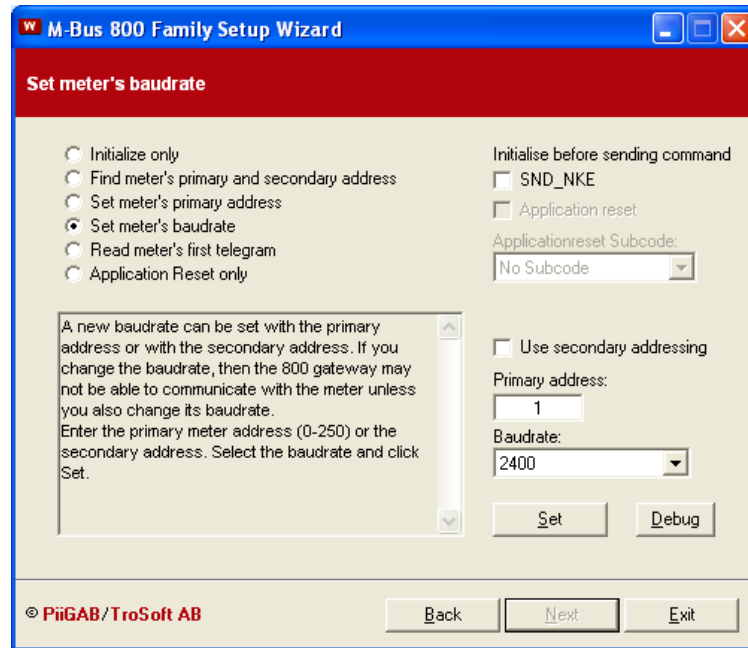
M-Bus 800 Family Setup Wizard

Set meter's baudrate

Initialize only
Find meter's primary and secondary address
Set meter's primary address
Set meter's baudrate
Read meter's first telegram
Application Reset only

Initialise before sending command
SND_NKE
Application reset
Applicationreset Subcode:
No Subcode

A new baudrate can be set with the primary address or with the secondary address. If you change the baudrate, then the 800 gateway may not be able to communicate with the meter unless you also change its baudrate.
Enter the primary meter address (0-250) or the secondary address. Select the baudrate and click Set.

Use secondary addressing
Primary address:
1
Baudrate:
2400

Set
Debug

© PiiGAB/TroSoft AB

Back
Next
Exit